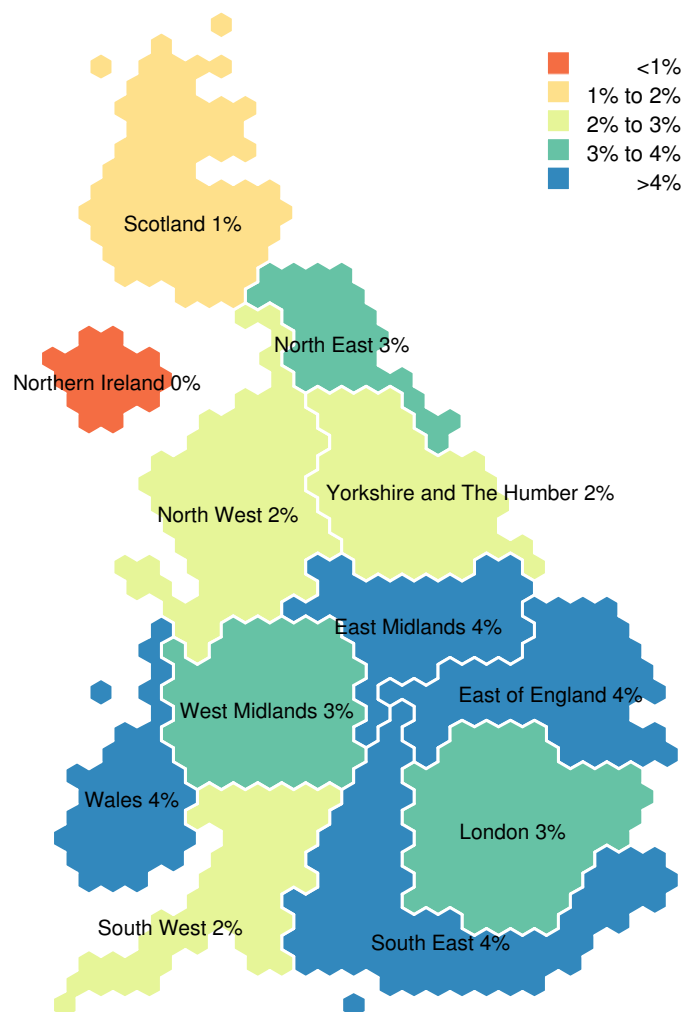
<1%
1% to 2%
2% to 3%
3% to 4%
>4%

Scotland 1%
North East 3%
Northern Ireland 0%
Yorkshire and The Humber 2%
North West 2%
East Midlands 4%
East of England 4%
West Midlands 3%
Wales 4%
London 3%
South West 2%
South East 4%